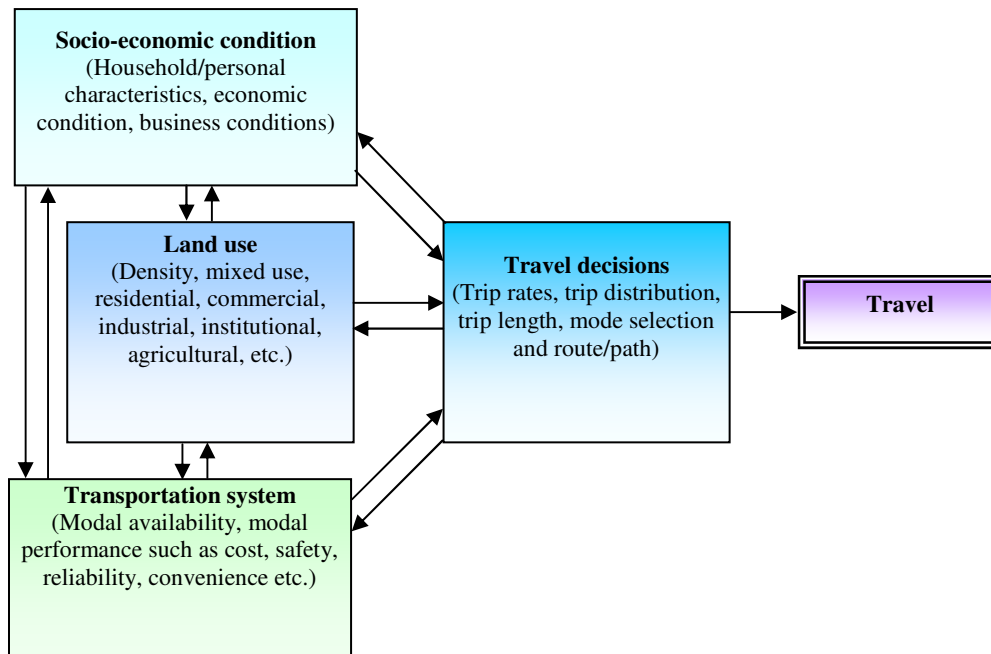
Socio-economic condition
(Household/personal characteristics, economic condition, business conditions)

Land use
(Density, mixed use, residential, commercial, industrial, institutional, agricultural, etc.)

Travel decisions
(Trip rates, trip distribution, trip length, mode selection and route/path)

Travel

Transportation system
(Modal availability, modal performance such as cost, safety, reliability, convenience etc.)